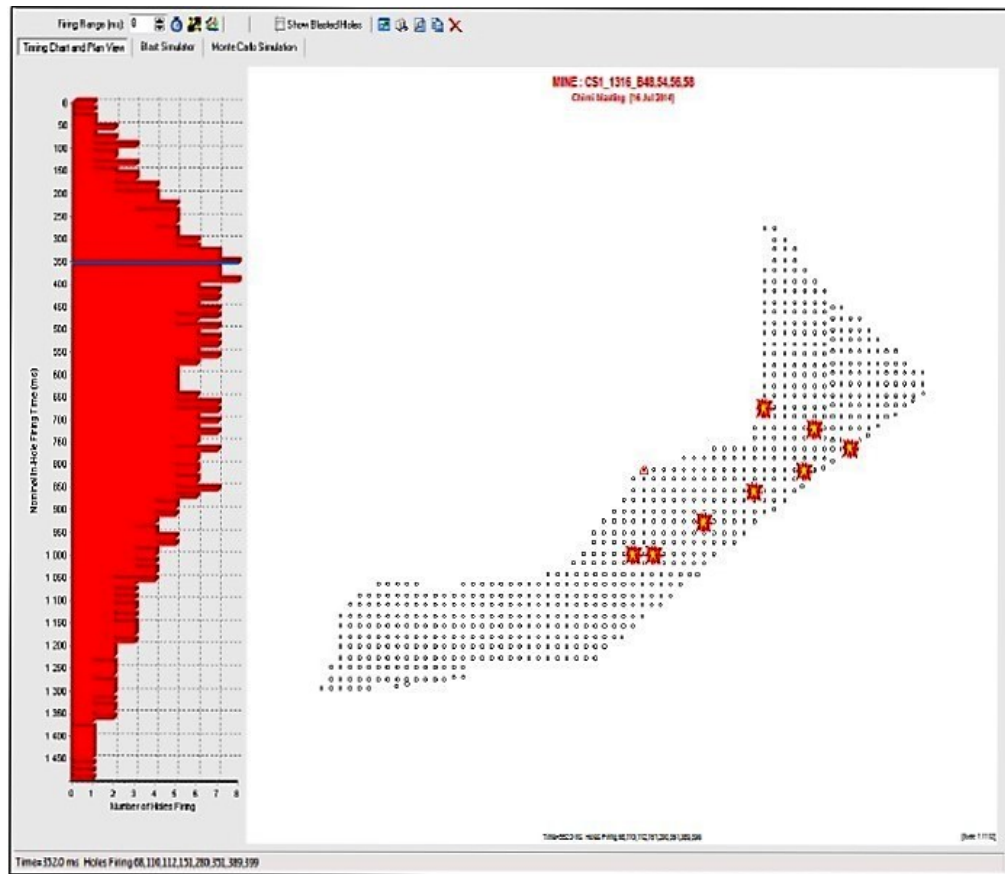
Firing Range (ms): 0

Show Blasted Holes

Timing Chart and Plan View | Blast Simulator | Monte Carlo Simulation

MINE : CS1_1316_B48,54,56,58
Chimi Blasting [16 Jul 2014]

0
50
100
150
200
250
300
350
400
450
500
550
600
650
700
750
800
850
900
950
1 000
1 050
1 100
1 150
1 200
1 250
1 300
1 350
1 400
1 450

Nominal In-Hole Firing Time (ms)

0 1 2 3 4 5 6 7 8
Number of Holes Firing

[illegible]

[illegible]

Time=352.0 ms Holes Firing 68,110,112,151,280,351,389,399